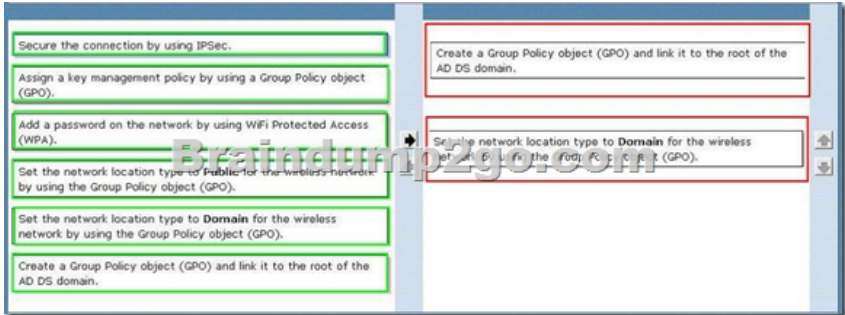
Secure the connection by using IPSec.

Assign a key management policy by using a Group Policy object (GPO).

Add a password on the network by using WiFi Protected Access (WPA).

Set the network location type to **Public** for the wireless network by using the Group Policy object (GPO).

Set the network location type to **Domain** for the wireless network by using the Group Policy object (GPO).

Create a Group Policy object (GPO) and link it to the root of the AD DS domain.

Create a Group Policy object (GPO) and link it to the root of the AD DS domain.

Set the network location type to **Domain** for the wireless network by using the Group Policy object (GPO).

Braindump2go.com